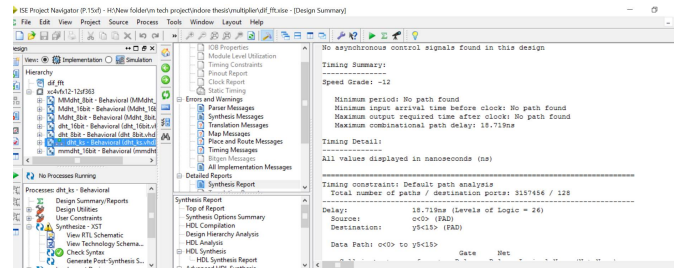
ISE Project Navigator (P.15xf) - H:\New folder\m tech project\indore thesis\multiplier\dif_fft.xise - [Design Summary]

File Edit View Project Source Process Tools Window Layout Help

esign

View: Implementation Simulation

Hierarchy
dif_fft
xc4vfx12-12sf363
MMdht_8bit - Behavioral (MMdht_
Mdht_16bit - Behavioral (Mdht_16
Mdht_8bit - Behavioral (Mdht_8bit
dht_16bit - Behavioral (dht_16bit.v
dht_8bit - Behavioral (dht_8bit.vhd
dht_ks - Behavioral (dht_ks.vhd)
mmdht_16bit - Behavioral (mmdht

No Processes Running

Processes: dht_ks - Behavioral
Design Summary/Reports
Design Utilities
User Constraints
Synthesize - XST
View RTL Schematic
View Technology Schema...
Check Syntax
Generate Post-Synthesis S...

IOB Properties
Module Level Utilization
Timing Constraints
Pinout Report
Clock Report
Static Timing
Errors and Warnings
Parser Messages
Synthesis Messages
Translation Messages
Map Messages
Place and Route Messages
Timing Messages
Bitgen Messages
All Implementation Messages
Detailed Reports
Synthesis Report

Synthesis Report
Top of Report
Synthesis Options Summary
HDL Compilation
Design Hierarchy Analysis
HDL Analysis
HDL Synthesis
Advanced HDL Synthesis

No asynchronous control signals found in this design

Timing Summary:
---------------
Speed Grade: -12

Minimum period: No path found
Minimum input arrival time before clock: No path found
Maximum output required time after clock: No path found
Maximum combinational path delay: 18.719ns

Timing Detail:
--------------
All values displayed in nanoseconds (ns)

=========================================================================
Timing constraint: Default path analysis
Total number of paths / destination ports: 3157456 / 128
-------------------------------------------------------------------------
Delay: 18.719ns (Levels of Logic = 26)
Source: c<0> (PAD)
Destination: y5<15> (PAD)

Data Path: c<0> to y5<15>
Gate Net